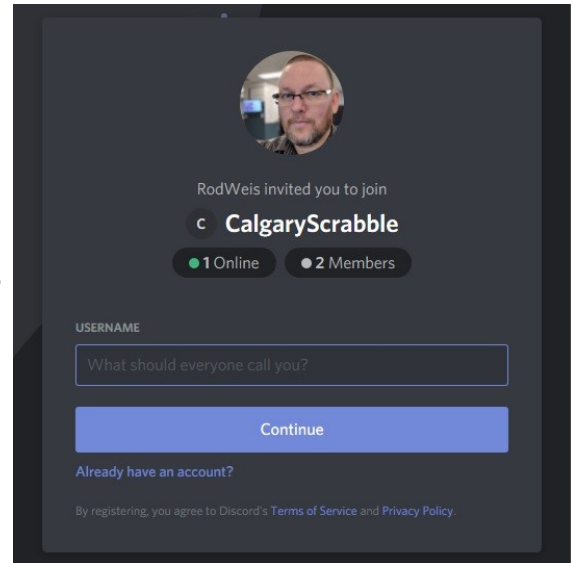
RodWeis invited you to join

C CalgaryScrabble

1 Online 2 Members

USERNAME

What should everyone call you?

Continue

Already have an account?

By registering, you agree to Discord's Terms of Service and Privacy Policy.